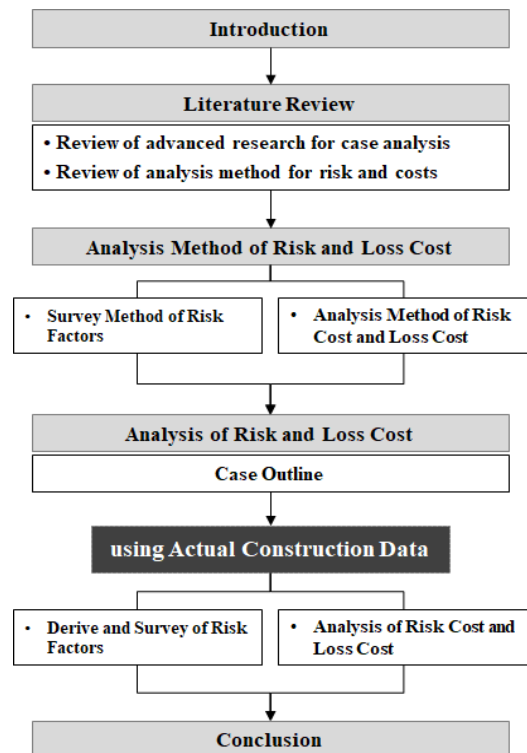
Introduction

Literature Review

• Review of advanced research for case analysis
• Review of analysis method for risk and costs

Analysis Method of Risk and Loss Cost

• Survey Method of Risk Factors

• Analysis Method of Risk Cost and Loss Cost

Analysis of Risk and Loss Cost

Case Outline

using Actual Construction Data

• Derive and Survey of Risk Factors

• Analysis of Risk Cost and Loss Cost

Conclusion